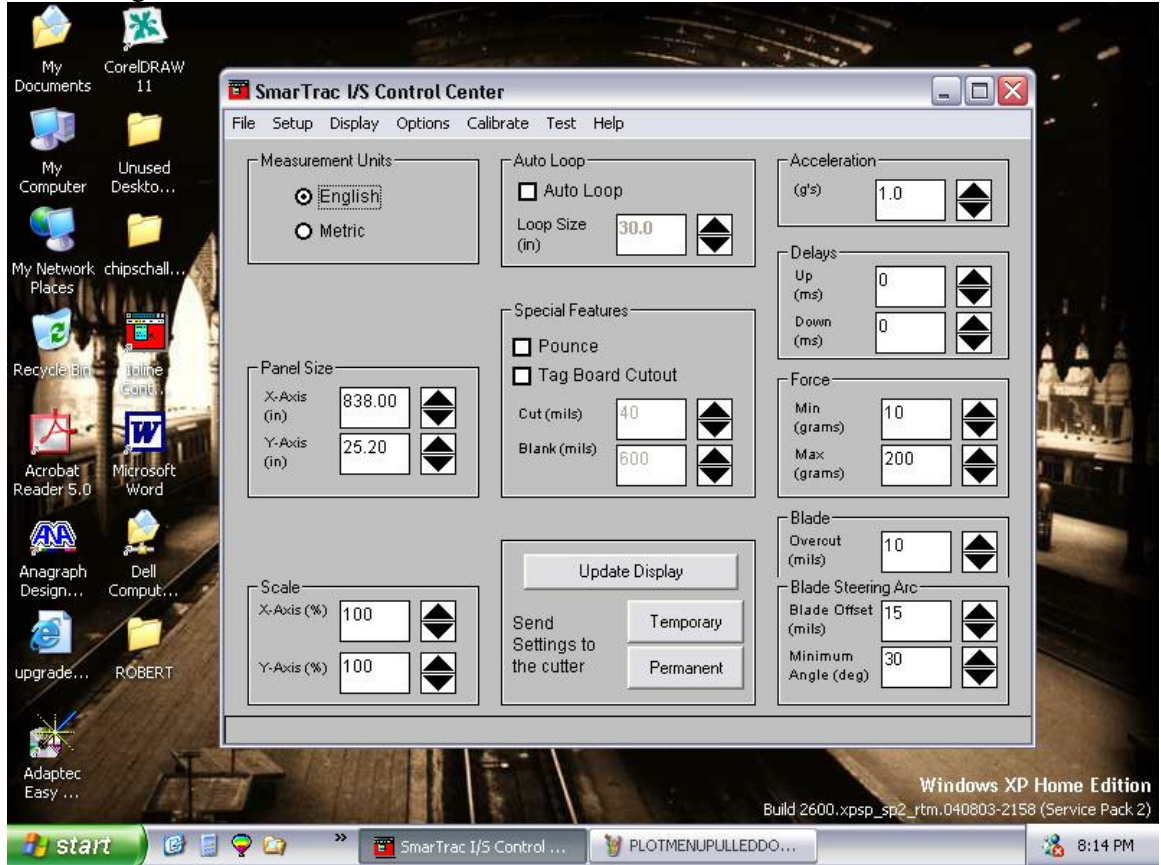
My Documents
CorelDRAW 11
My Computer
Unused Deskto...
My Network Places
chipschall...
Recycle Bin
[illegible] Cont...
Acrobat Reader 5.0
Microsoft Word
Anagraph Design...
Dell Comput...
upgrade...
ROBERT
Adaptec Easy ...

SmarTrac I/S Control Center

File Setup Display Options Calibrate Test Help

Measurement Units
English
Metric

Auto Loop
Auto Loop
Loop Size (in) 30.0

Acceleration
(g's) 1.0

Delays
Up (ms) 0
Down (ms) 0

Special Features
Pounce
Tag Board Cutout
Cut (mils) 40
Blank (mils) 600

Panel Size
X-Axis (in) 838.00
Y-Axis (in) 25.20

Force
Min (grams) 10
Max (grams) 200

Blade
Overcut (mils) 10

Update Display
Send Settings to the cutter
Temporary
Permanent

Scale
X-Axis (%) 100
Y-Axis (%) 100

Blade Steering Arc
Blade Offset (mils) 15
Minimum Angle (deg) 30

Windows XP Home Edition
Build 2600.xpsp_sp2_rtm.040803-2158 (Service Pack 2)

start
SmarTrac I/S Control ...
PLOTMENUPULLEDDO...
8:14 PM